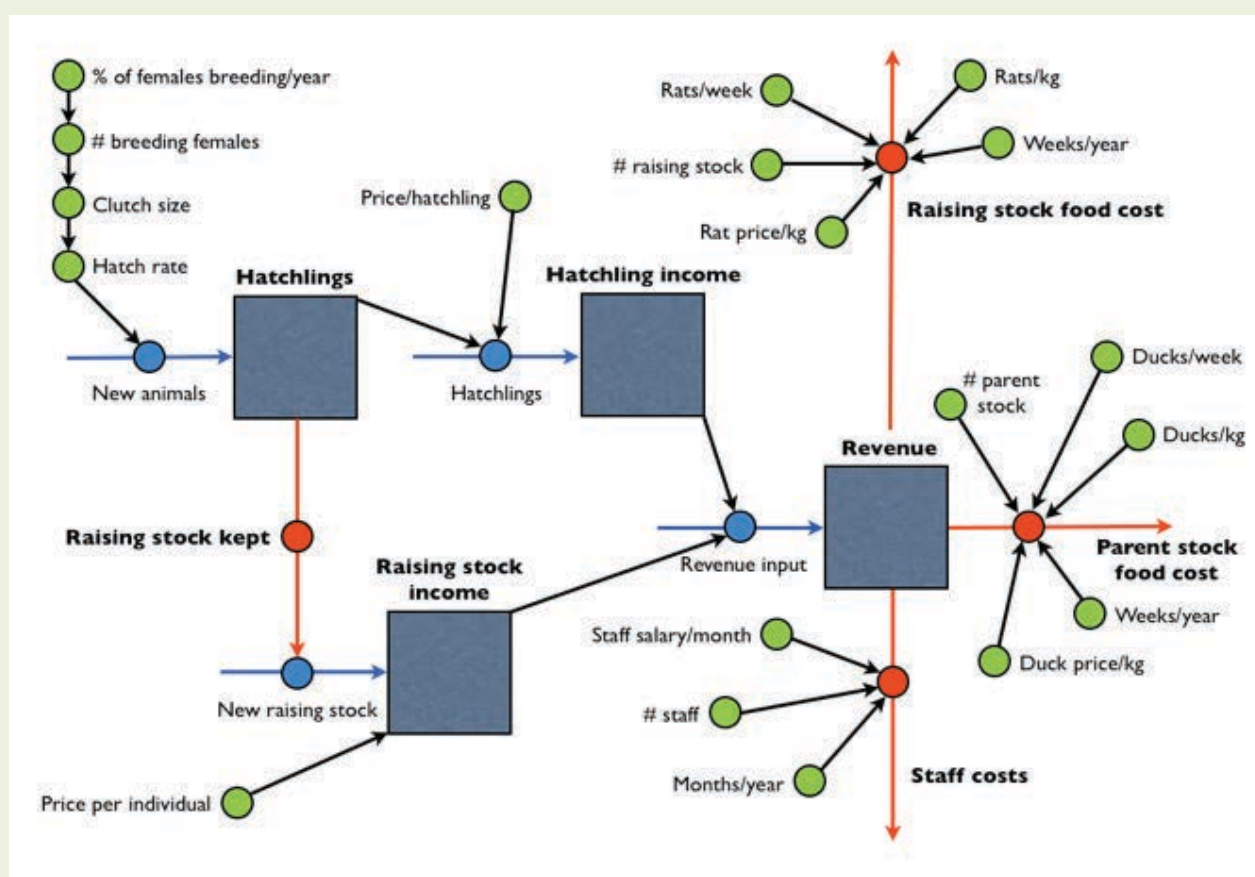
% of females breeding/year

# breeding females

Clutch size

Hatch rate

Hatchlings

New animals

Price/hatchling

Hatchling income

Hatchlings

Rats/week

Rats/kg

# raising stock

Weeks/year

Rat price/kg

Raising stock food cost

Ducks/week

# parent stock

Ducks/kg

Revenue

Raising stock kept

Revenue input

Parent stock food cost

Raising stock income

Weeks/year

Staff salary/month

Duck price/kg

New raising stock

# staff

Months/year

Staff costs

Price per individual